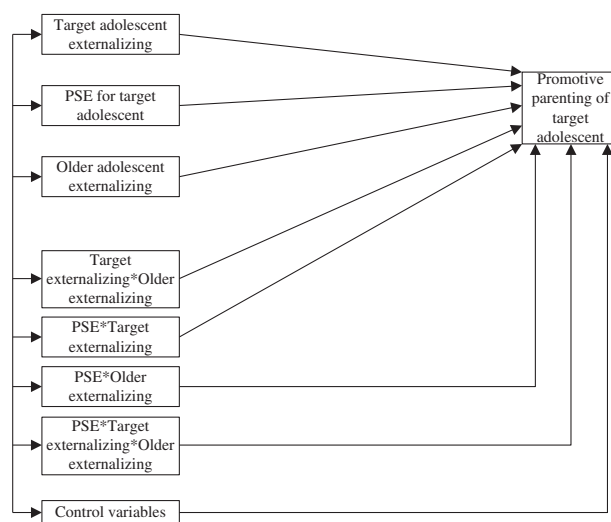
Target adolescent externalizing

PSE for target adolescent

Older adolescent externalizing

Target externalizing*Older externalizing

PSE*Target externalizing

PSE*Older externalizing

PSE*Target externalizing*Older externalizing

Control variables

Promotive parenting of target adolescent